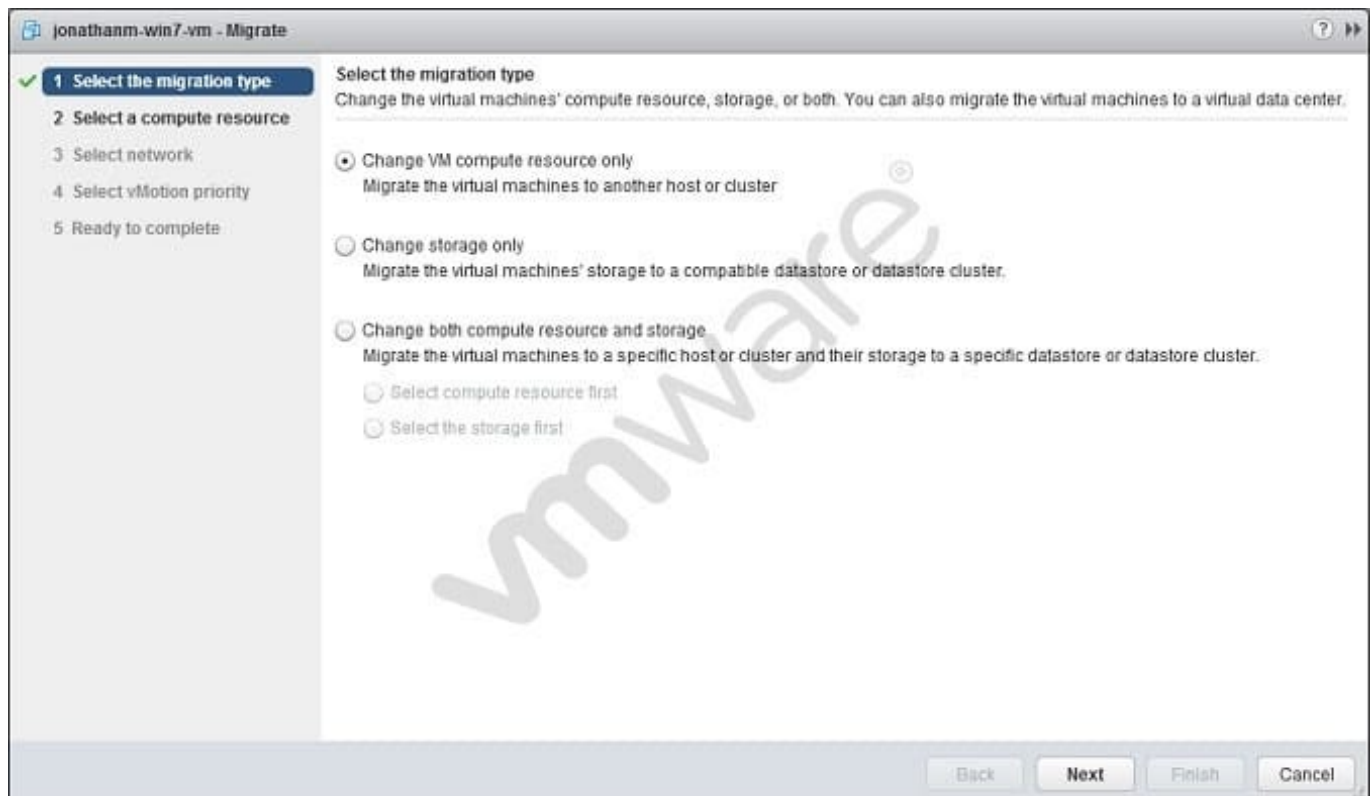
jonathanm-win7-vm - Migrate

1 Select the migration type
2 Select a compute resource
3 Select network
4 Select vMotion priority
5 Ready to complete

Select the migration type
Change the virtual machines' compute resource, storage, or both. You can also migrate the virtual machines to a virtual data center.

Change VM compute resource only
Migrate the virtual machines to another host or cluster

Change storage only
Migrate the virtual machines' storage to a compatible datastore or datastore cluster.

Change both compute resource and storage
Migrate the virtual machines to a specific host or cluster and their storage to a specific datastore or datastore cluster.

Select compute resource first
Select the storage first

vmware

Back Next Finish Cancel